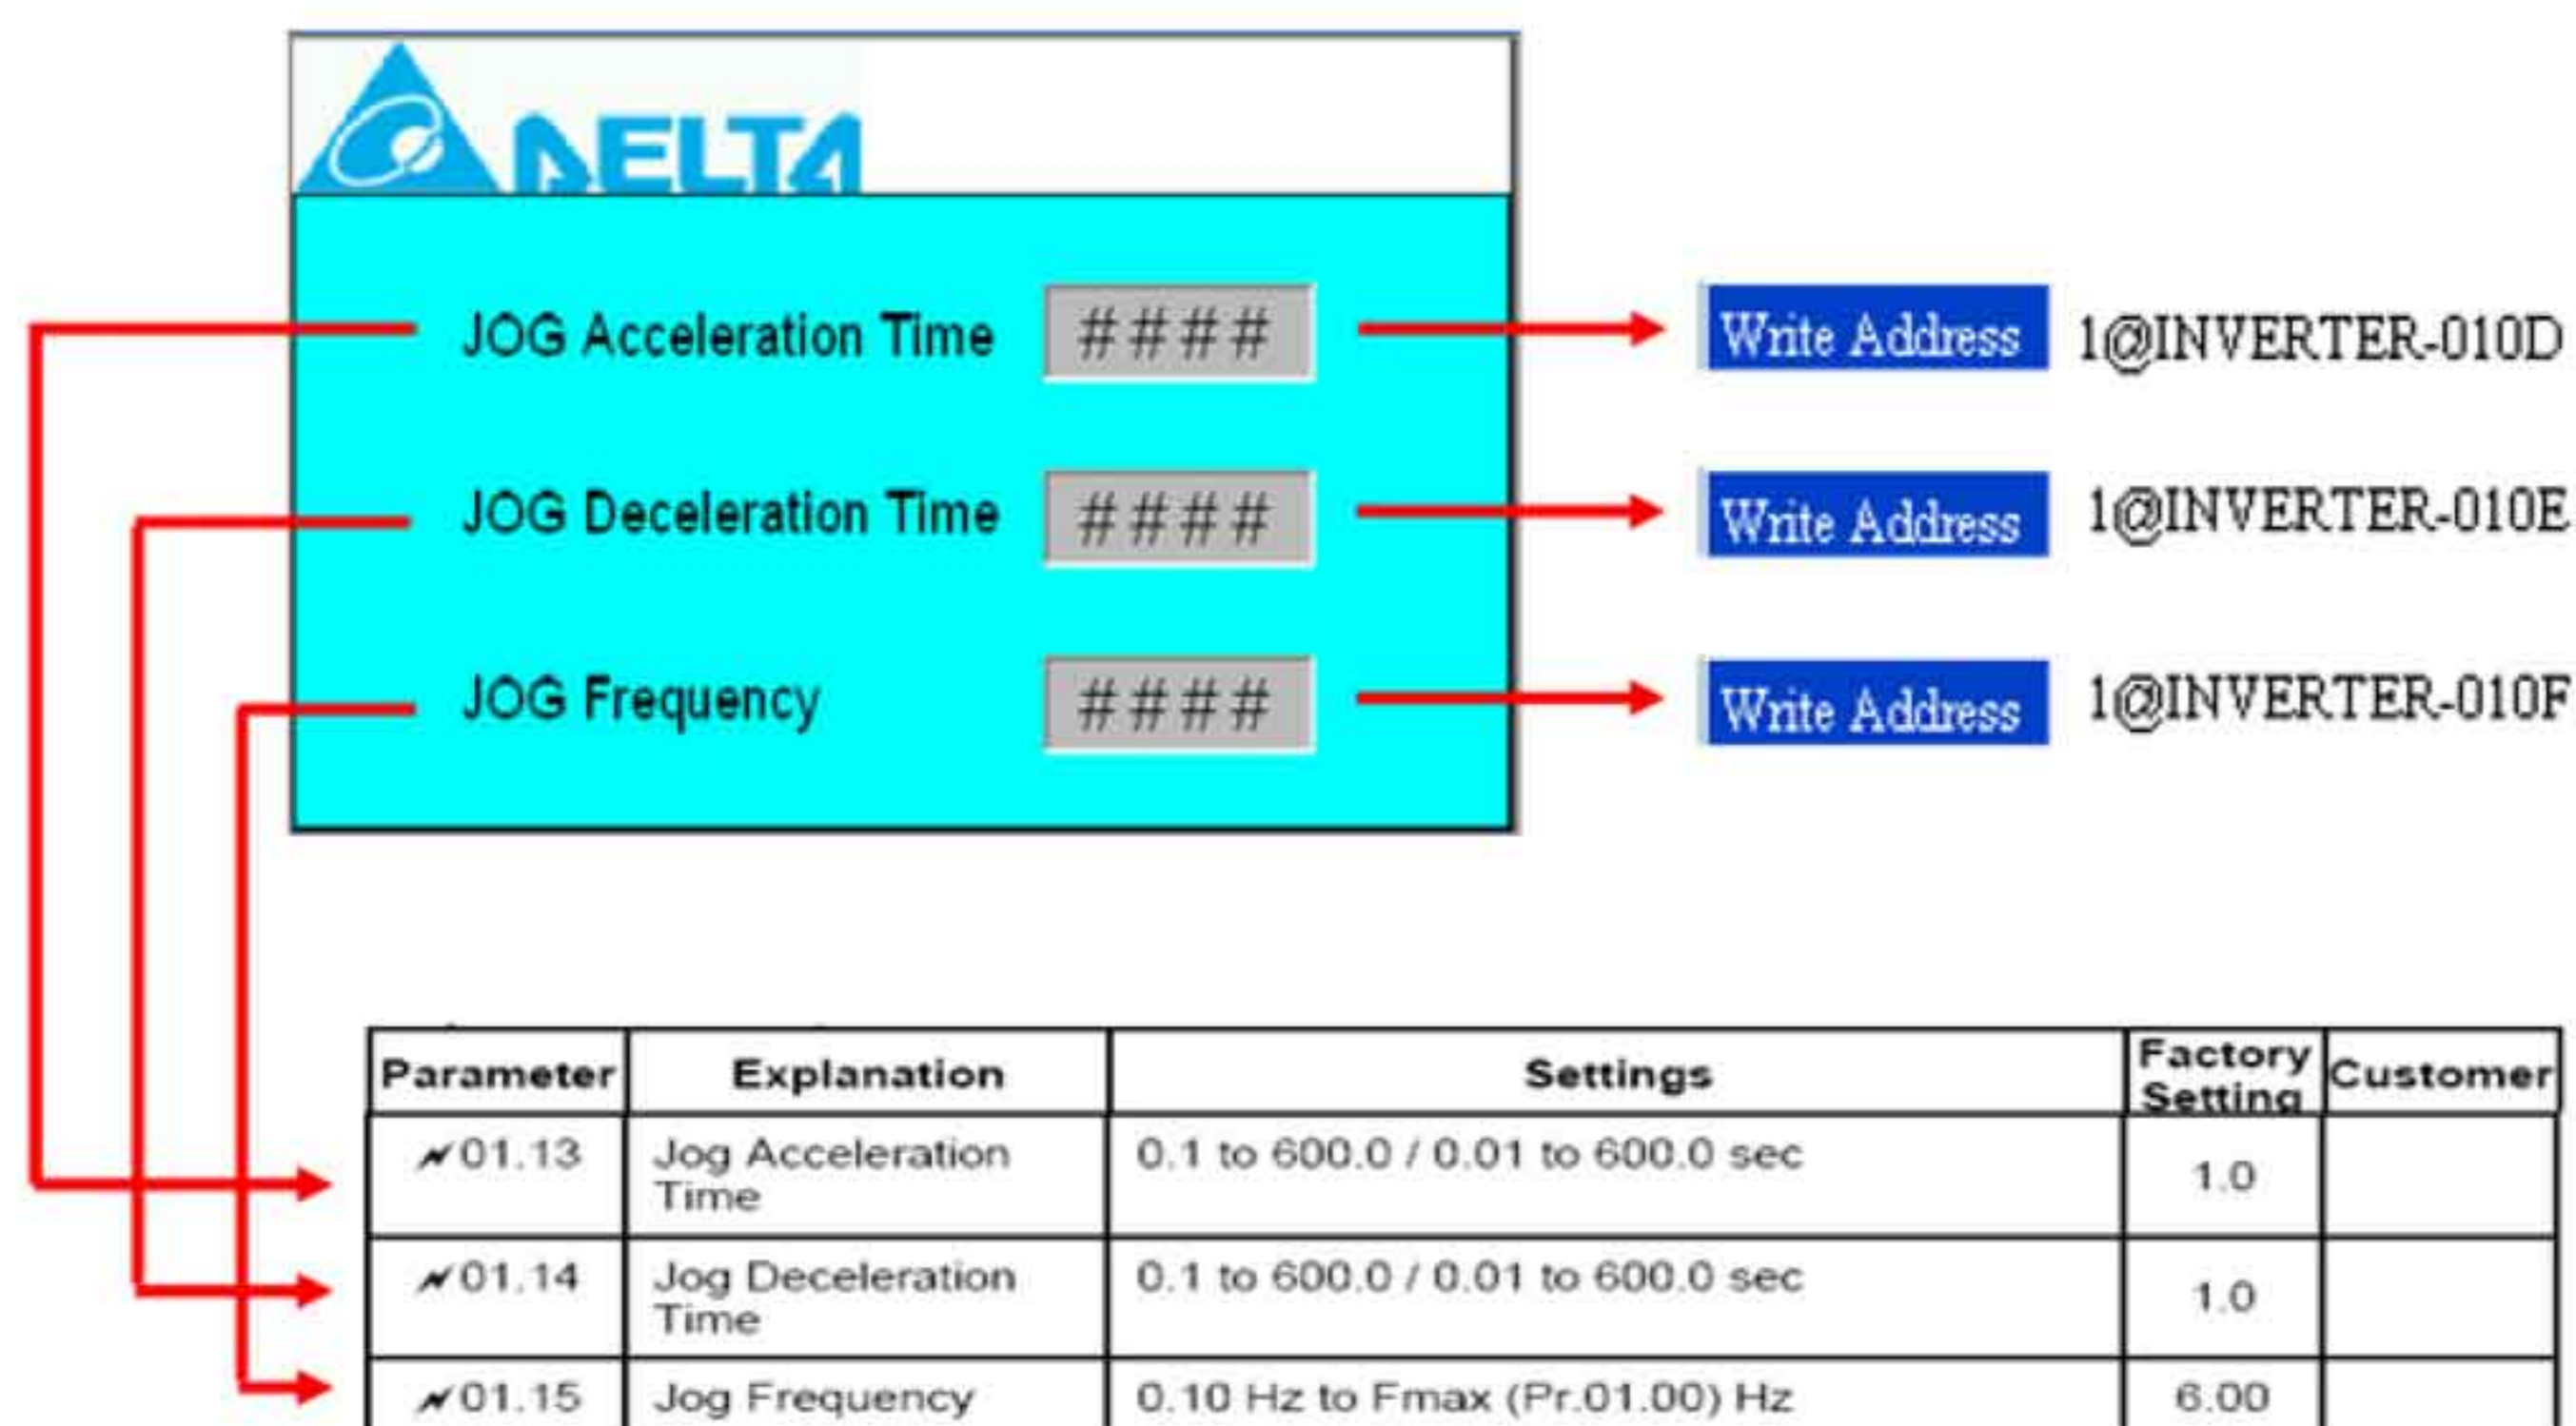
DELTA

JOG Acceleration Time #####

JOG Deceleration Time #####

JOG Frequency #####

Write Address 1@INVERTER-010D

Write Address 1@INVERTER-010E

Write Address 1@INVERTER-010F

| Parameter | Explanation | Settings | Factory Setting | Customer |
|---|---|---|---|---|
| ✓01.13 | Jog Acceleration Time | 0.1 to 600.0 / 0.01 to 600.0 sec | 1.0 | |
| ✓01.14 | Jog Deceleration Time | 0.1 to 600.0 / 0.01 to 600.0 sec | 1.0 | |
| ✓01.15 | Jog Frequency | 0.10 Hz to Fmax (Pr.01.00) Hz | 6.00 | |